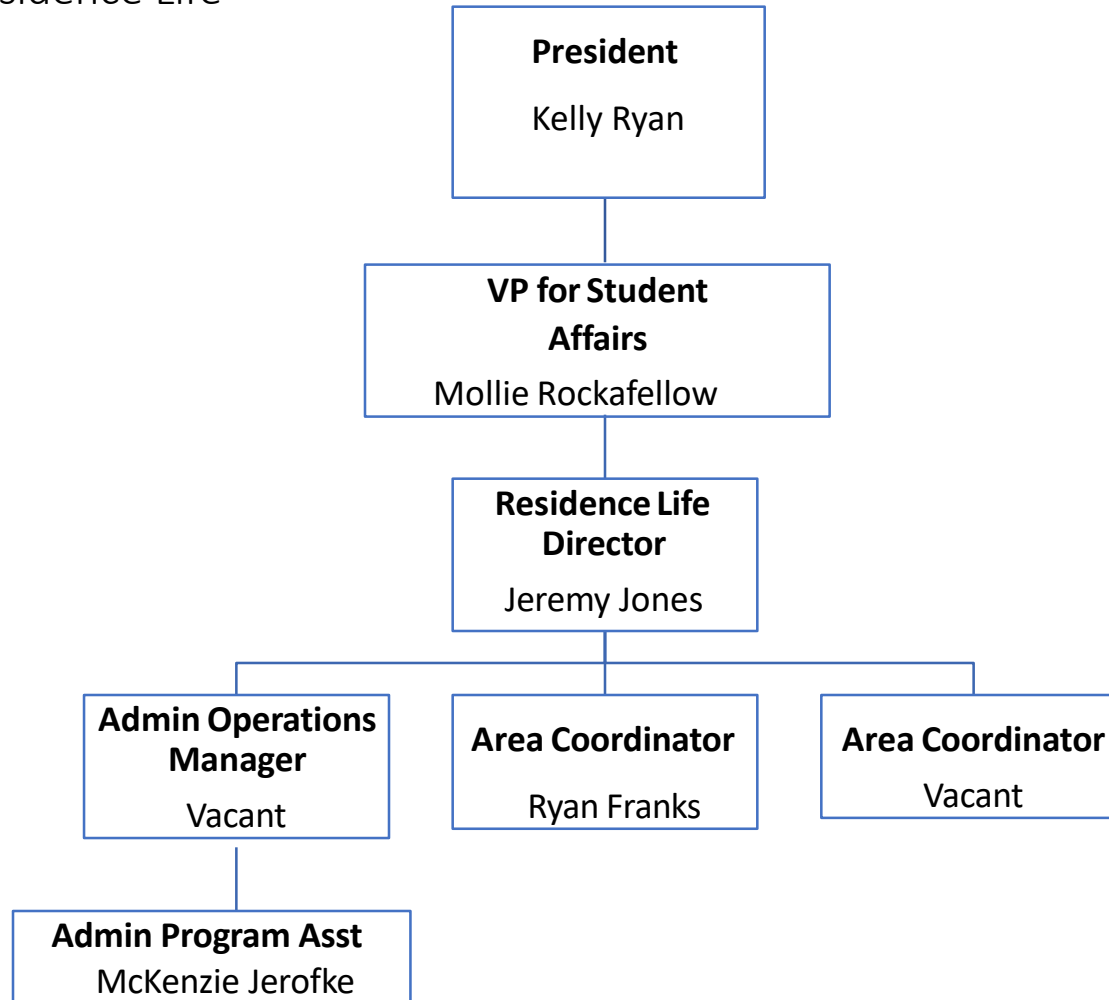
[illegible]sidence Life

**President**
Kelly Ryan

**VP for Student Affairs**
Mollie Rockafellow

**Residence Life Director**
Jeremy Jones

**Admin Operations Manager**
Vacant

**Area Coordinator**
Ryan Franks

**Area Coordinator**
Vacant

**Admin Program Asst**
McKenzie Jerofke